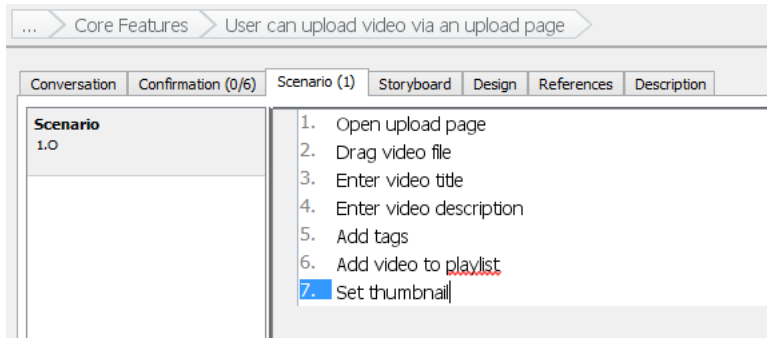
... Core Features User can upload video via an upload page

Conversation | Confirmation (0/6) | Scenario (1) | Storyboard | Design | References | Description

Scenario
1.0

1. Open upload page
2. Drag video file
3. Enter video title
4. Enter video description
5. Add tags
6. Add video to playlist
7. Set thumbnail